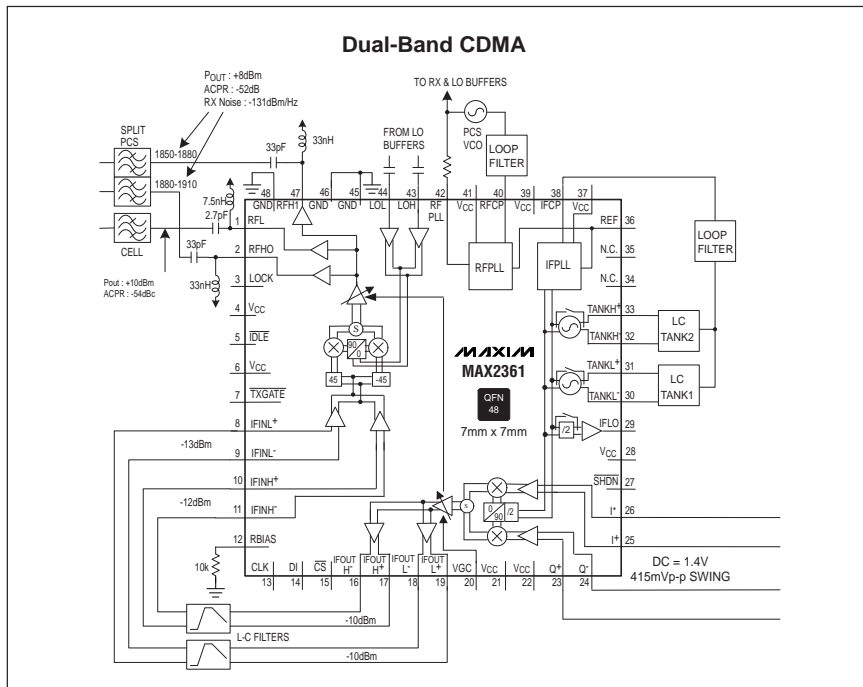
Dual-Band CDMA

$P_{OUT}$ : +8dBm
ACPR : -52dB
RX Noise : -131dBm/Hz

TO RX & LO BUFFERS

PCS VCO

LOOP FILTER

SPLIT PCS

1850-1880

1880-1910

CELL

33pF

33nH

FROM LO BUFFERS

7.5nH

2.7pF

33pF

33nH

Pout : +10dBm
ACPR : -54dBc

48 GND
47 RFH1
46 GND
45 GND
44 LOL
43 LOH
42 RF PLL
41 $V_{CC}$
40 RFCP
39 $V_{CC}$
38 IFCP
37 $V_{CC}$

1 RFL
2 RFHO
3 LOCK
4 $V_{CC}$
5 $\overline{IDLE}$
6 $V_{CC}$
7 $\overline{TXGATE}$
8 $IFINL^+$
9 $IFINL^-$
10 $IFINH^+$
11 $IFINH^-$
12 RBIAS

36 REF
35 N.C.
34 N.C.
33 $TANKH^+$
32 $\overline{TANKH}$
31 $TANKL^+$
30 $\overline{TANKL}$
29 IFLO
28 $V_{CC}$
27 $\overline{SHDN}$
26 $I^-$
25 $I^+$

13 CLK
14 DI
15 $\overline{CS}$
16 IFOUT $H^-$
17 IFOUT $H^+$
18 IFOUT $L^-$
19 IFOUT $L^+$
20 VGC
21 $V_{CC}$
22 $V_{CC}$
23 $Q^+$
24 $Q^-$

RFPLL

IFPLL

LOOP FILTER

LC TANK2

LC TANK1

S

90 0

45

-45

/2

s

0 90

MAXIM
MAX2361

QFN 48

7mm x 7mm

-13dBm

-12dBm

10k

DC = 1.4V
415mVp-p SWING

L-C FILTERS

-10dBm

-10dBm